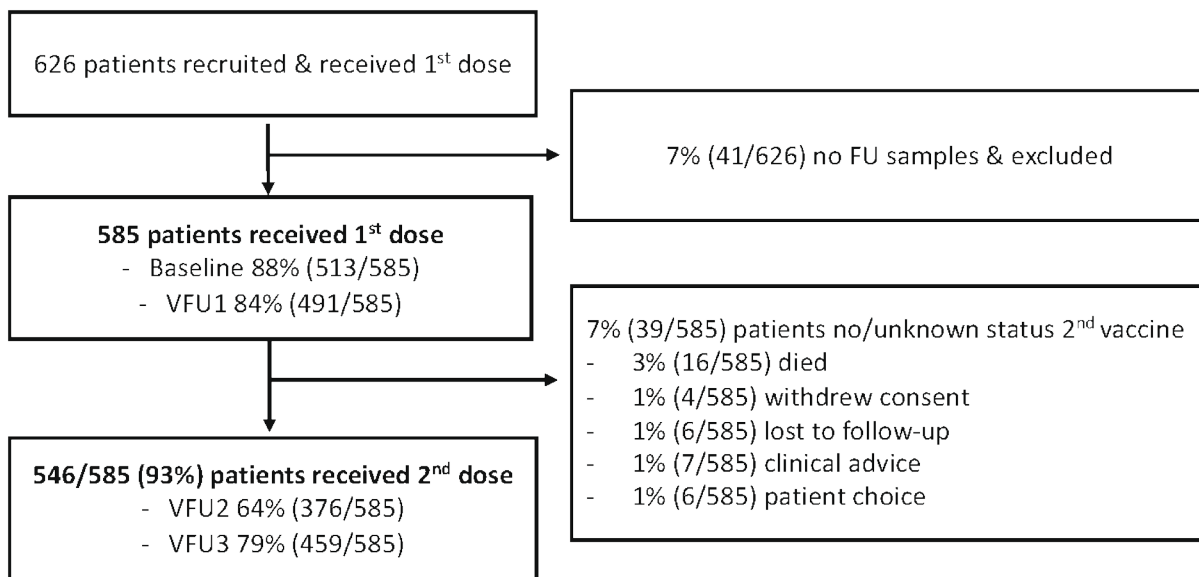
626 patients recruited & received 1$^{st}$ dose

7% (41/626) no FU samples & excluded

**585 patients received 1$^{st}$ dose**
- Baseline 88% (513/585)
- VFU1 84% (491/585)

7% (39/585) patients no/unknown status 2$^{nd}$ vaccine
- 3% (16/585) died
- 1% (4/585) withdrew consent
- 1% (6/585) lost to follow-up
- 1% (7/585) clinical advice
- 1% (6/585) patient choice

**546/585 (93%) patients received 2$^{nd}$ dose**
- VFU2 64% (376/585)
- VFU3 79% (459/585)